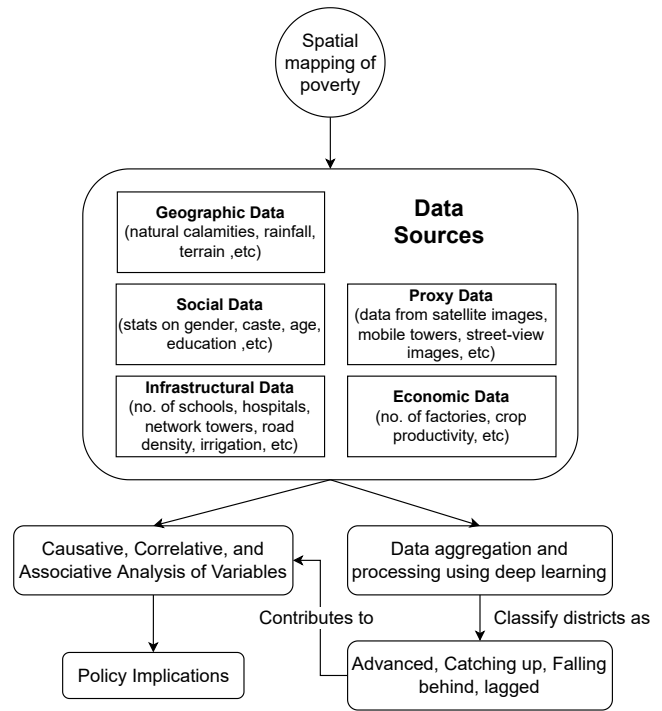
Spatial mapping of poverty

Data Sources

Geographic Data
(natural calamities, rainfall, terrain ,etc)

Social Data
(stats on gender, caste, age, education ,etc)

Proxy Data
(data from satellite images, mobile towers, street-view images, etc)

Infrastructural Data
(no. of schools, hospitals, network towers, road density, irrigation, etc)

Economic Data
(no. of factories, crop productivity, etc)

Causative, Correlative, and Associative Analysis of Variables

Data aggregation and processing using deep learning

Contributes to

Classify districts as

Policy Implications

Advanced, Catching up, Falling behind, lagged